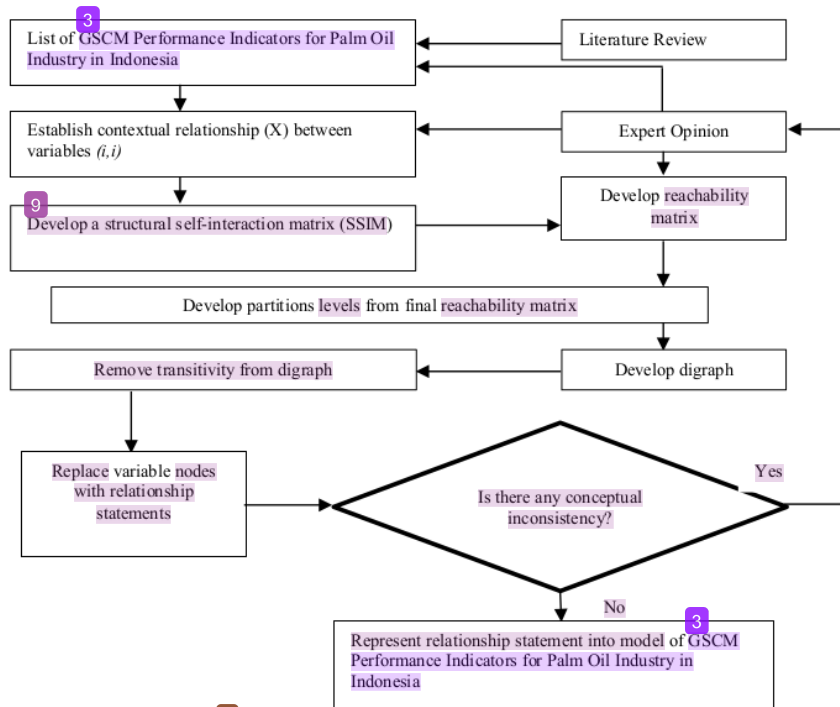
3

List of GSCM Performance Indicators for Palm Oil Industry in Indonesia

Literature Review

Establish contextual relationship (X) between variables *(i,i)*

Expert Opinion

9

Develop a structural self-interaction matrix (SSIM)

Develop reachability matrix

Develop partitions levels from final reachability matrix

Remove transitivity from digraph

Develop digraph

Replace variable nodes with relationship statements

Is there any conceptual inconsistency?

Yes

No

3

Represent relationship statement into model of GSCM Performance Indicators for Palm Oil Industry in Indonesia